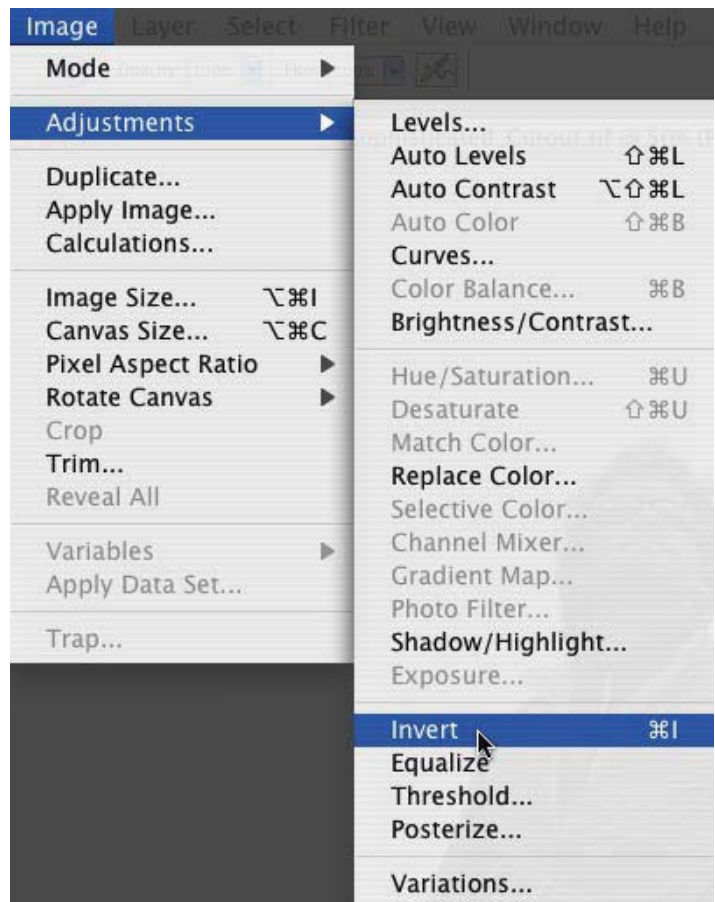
Image Layer Select Filter View Window Help

Mode
Adjustments
Duplicate...
Apply Image...
Calculations...
Image Size... ⌥⌘I
Canvas Size... ⌥⌘C
Pixel Aspect Ratio
Rotate Canvas
Crop
Trim...
Reveal All
Variables
Apply Data Set...
Trap...

Levels...
Auto Levels ⇧⌘L
Auto Contrast ⌥⇧⌘L
Auto Color ⇧⌘B
Curves...
Color Balance... ⌘B
Brightness/Contrast...
Hue/Saturation... ⌘U
Desaturate ⇧⌘U
Match Color...
Replace Color...
Selective Color...
Channel Mixer...
Gradient Map...
Photo Filter...
Shadow/Highlight...
Exposure...
Invert ⌘I
Equalize
Threshold...
Posterize...
Variations...